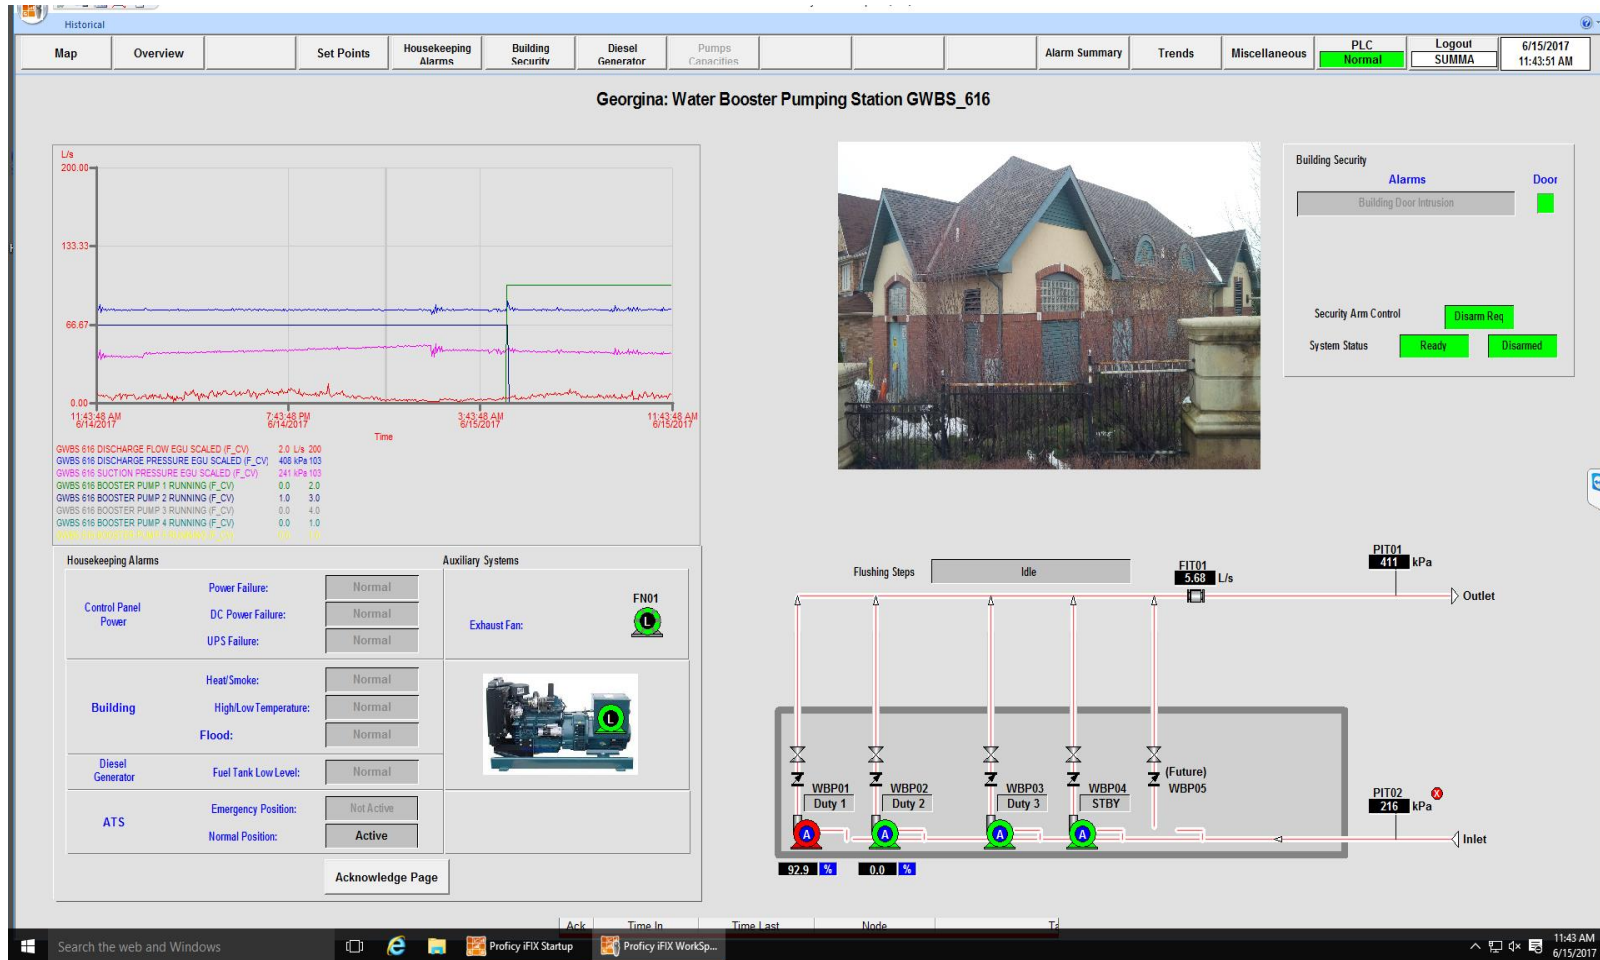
Historical

Map | Overview | | Set Points | Housekeeping Alarms | Building Security | Diesel Generator | Pumps Capacities | | | Alarm Summary | Trends | Miscellaneous | PLC Normal | Logout SUMMA | 6/15/2017 11:43:51 AM

Georgina: Water Booster Pumping Station GWBS_616

L/s
200.00
133.33
66.67
0.00
11:43:48 AM 6/14/2017
7:43:48 PM 6/14/2017
3:43:48 AM 6/15/2017
11:43:48 AM 6/15/2017
Time

GWBS 616 DISCHARGE FLOW EGU SCALED (F_CV) 2.0 L/s 200
GWBS 616 DISCHARGE PRESSURE EGU SCALED (F_CV) 408 kPa 103
GWBS 616 SUCTION PRESSURE EGU SCALED (F_CV) 241 kPa 103
GWBS 616 BOOSTER PUMP 1 RUNNING (F_CV) 0.0 2.0
GWBS 616 BOOSTER PUMP 2 RUNNING (F_CV) 1.0 3.0
GWBS 616 BOOSTER PUMP 3 RUNNING (F_CV) 0.0 4.0
GWBS 616 BOOSTER PUMP 4 RUNNING (F_CV) 0.0 1.0
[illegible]

Building Security
Alarms
Door
Building Door Intrusion
Security Arm Control
Disarm Req
System Status
Ready
Disarmed

Housekeeping Alarms
Control Panel Power
Power Failure: Normal
DC Power Failure: Normal
UPS Failure: Normal
Building
Heat/Smoke: Normal
High/Low Temperature: Normal
Flood: Normal
Diesel Generator
Fuel Tank Low Level: Normal
ATS
Emergency Position: Not Active
Normal Position: Active
Acknowledge Page

Auxiliary Systems
FN01
Exhaust Fan:
L
L

Flushing Steps
Idle
FIT01
5.68 L/s
PIT01
411 kPa
Outlet
WBP01 Duty 1
WBP02 Duty 2
WBP03 Duty 3
WBP04 STBY
(Future) WBP05
A
A
A
A
PIT02
216 kPa
Inlet
92.9 %
0.0 %

Ack | Time In | Time Last | Node | Ta

Search the web and Windows
Proficy iFIX Startup
Proficy iFIX WorkSp...
11:43 AM 6/15/2017